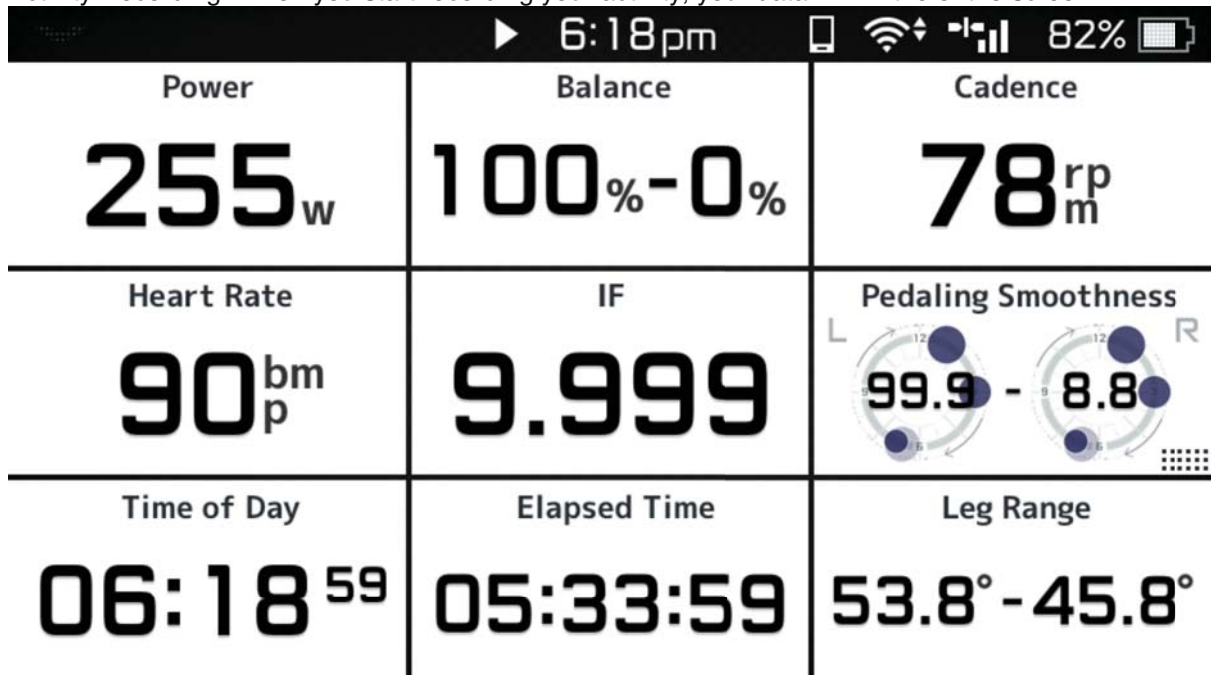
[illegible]

6:18pm 82%

| Power | Balance | Cadence |
|---|---|---|
| 255w | 100%-0% | 78rpm |
| Heart Rate | IF | Pedaling Smoothness |
| 90bmp | 9.999 | L 99.9 - 8.8 R |
| Time of Day | Elapsed Time | Leg Range |
| 06:18 59 | 05:33:59 | 53.8°-45.8° |